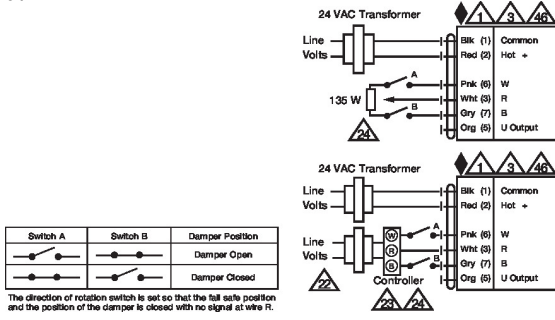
24 VAC Transformer
1 3 46
Line
Volts
Blk (1) Common
Red (2) Hot +
A
Pnk (6) W
135 W
Wht (3) R
B
Gry (7) B
Org (5) U Output
24

24 VAC Transformer
1 3 46
Line
Volts
Blk (1) Common
Red (2) Hot +
Line
Volts
W
R
B
A
Pnk (6) W
Wht (3) R
B
Gry (7) B
Org (5) U Output
22
Controller
23 24

| Switch A | Switch B | Damper Position |
|---|---|---|
| | | Damper Open |
| | | Damper Closed |

The direction of rotation switch is set so that the fail safe position and the position of the damper is closed with no signal at wire R.